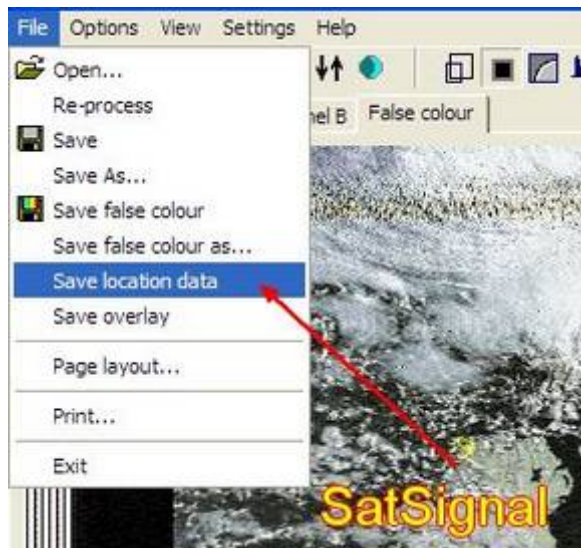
File Options View Settings Help

Open...
Re-process
Save
Save As...
Save false colour
Save false colour as...
Save location data
Save overlay
Page layout...
Print...
Exit

nel B False colour

SatSignal